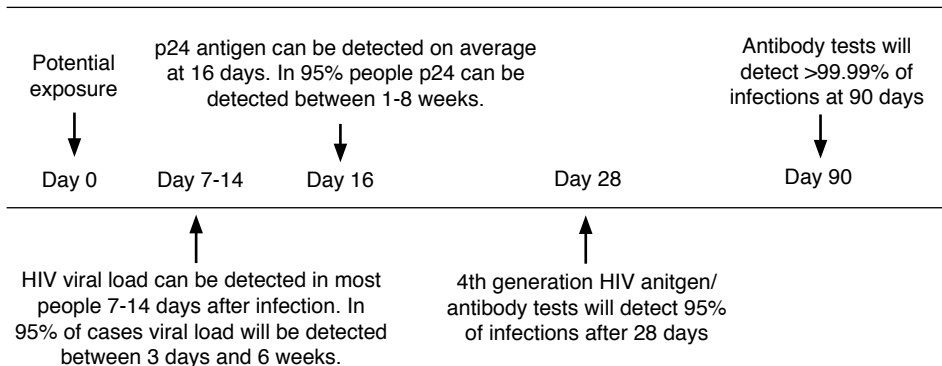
Potential exposure

p24 antigen can be detected on average at 16 days. In 95% people p24 can be detected between 1-8 weeks.

Antibody tests will detect >99.99% of infections at 90 days

Day 0

Day 7-14

Day 16

Day 28

Day 90

HIV viral load can be detected in most people 7-14 days after infection. In 95% of cases viral load will be detected between 3 days and 6 weeks.

4th generation HIV anitgen/ antibody tests will detect 95% of infections after 28 days